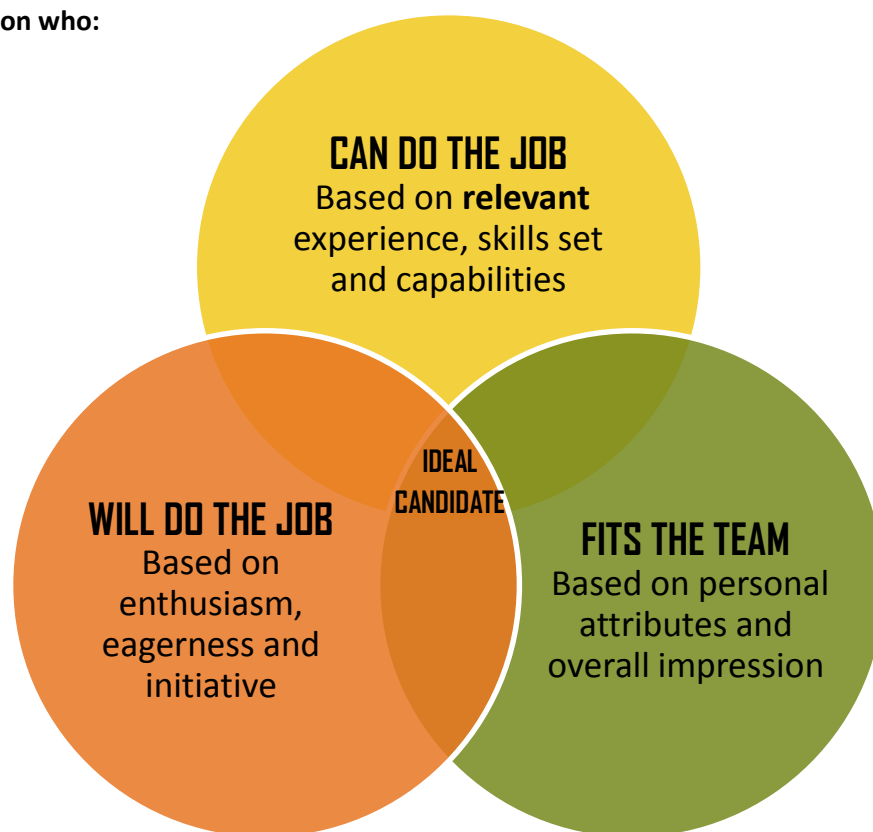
on who:

CAN DO THE JOB
Based on **relevant** experience, skills set and capabilities

IDEAL CANDIDATE

WILL DO THE JOB
Based on enthusiasm, eagerness and initiative

FITS THE TEAM
Based on personal attributes and overall impression